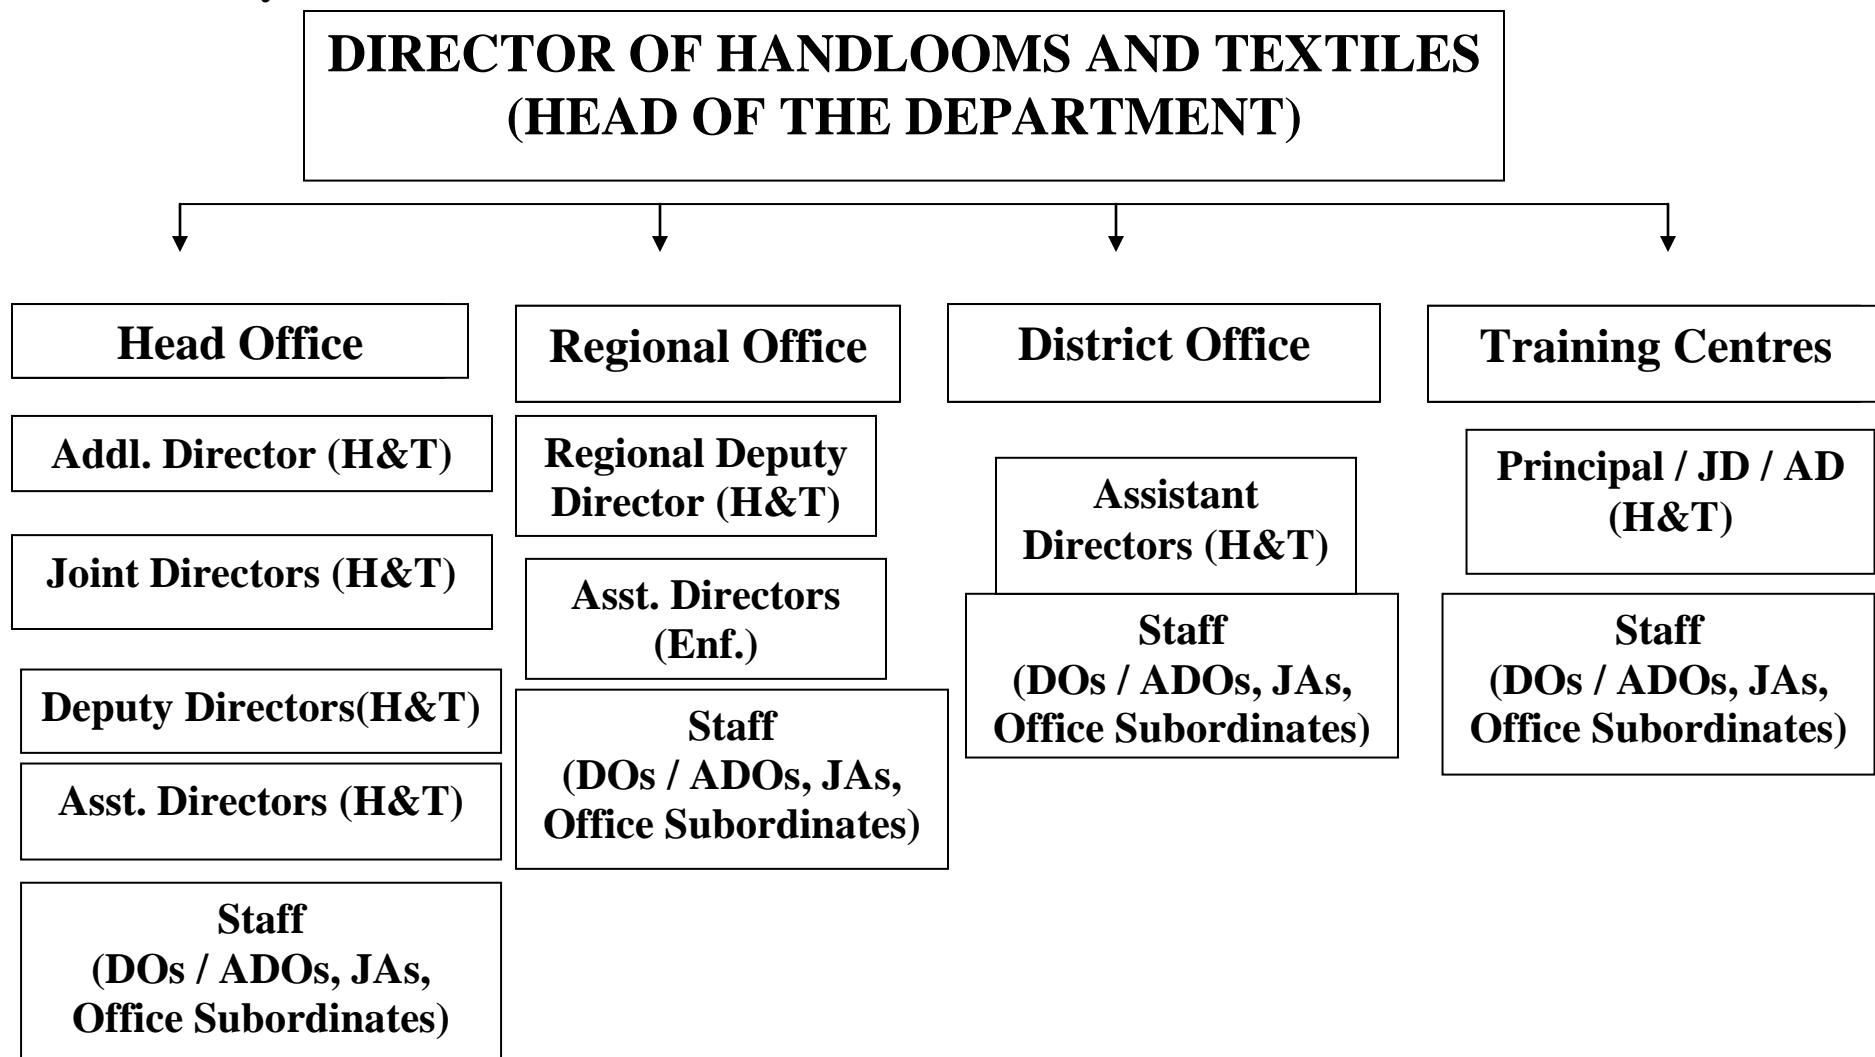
DIRECTOR OF HANDLOOMS AND TEXTILES
(HEAD OF THE DEPARTMENT)

Head Office

Addl. Director (H&T)

Joint Directors (H&T)

Deputy Directors(H&T)

Asst. Directors (H&T)

Staff
(DOs / ADOs, JAs, Office Subordinates)

Regional Office

Regional Deputy Director (H&T)

Asst. Directors (Enf.)

Staff
(DOs / ADOs, JAs, Office Subordinates)

District Office

Assistant Directors (H&T)

Staff
(DOs / ADOs, JAs, Office Subordinates)

Training Centres

Principal / JD / AD (H&T)

Staff
(DOs / ADOs, JAs, Office Subordinates)